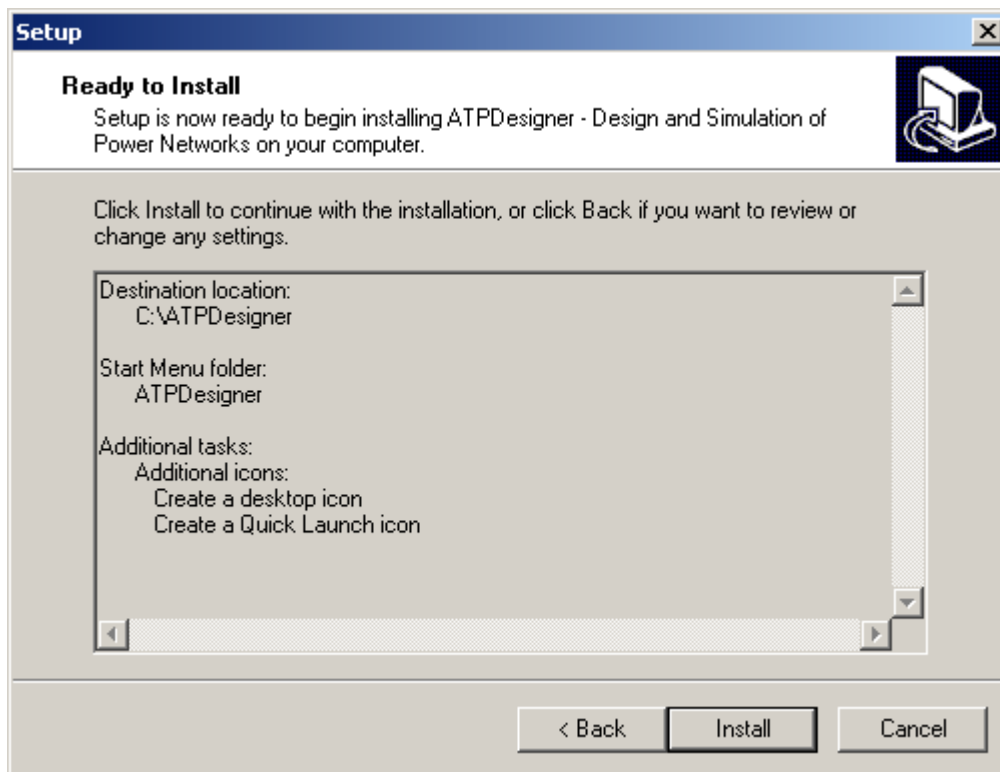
Setup

Ready to Install
Setup is now ready to begin installing ATPDesigner - Design and Simulation of Power Networks on your computer.

Click Install to continue with the installation, or click Back if you want to review or change any settings.

Destination location:
C:\ATPDesigner

Start Menu folder:
ATPDesigner

Additional tasks:
Additional icons:
Create a desktop icon
Create a Quick Launch icon

< Back
Install
Cancel